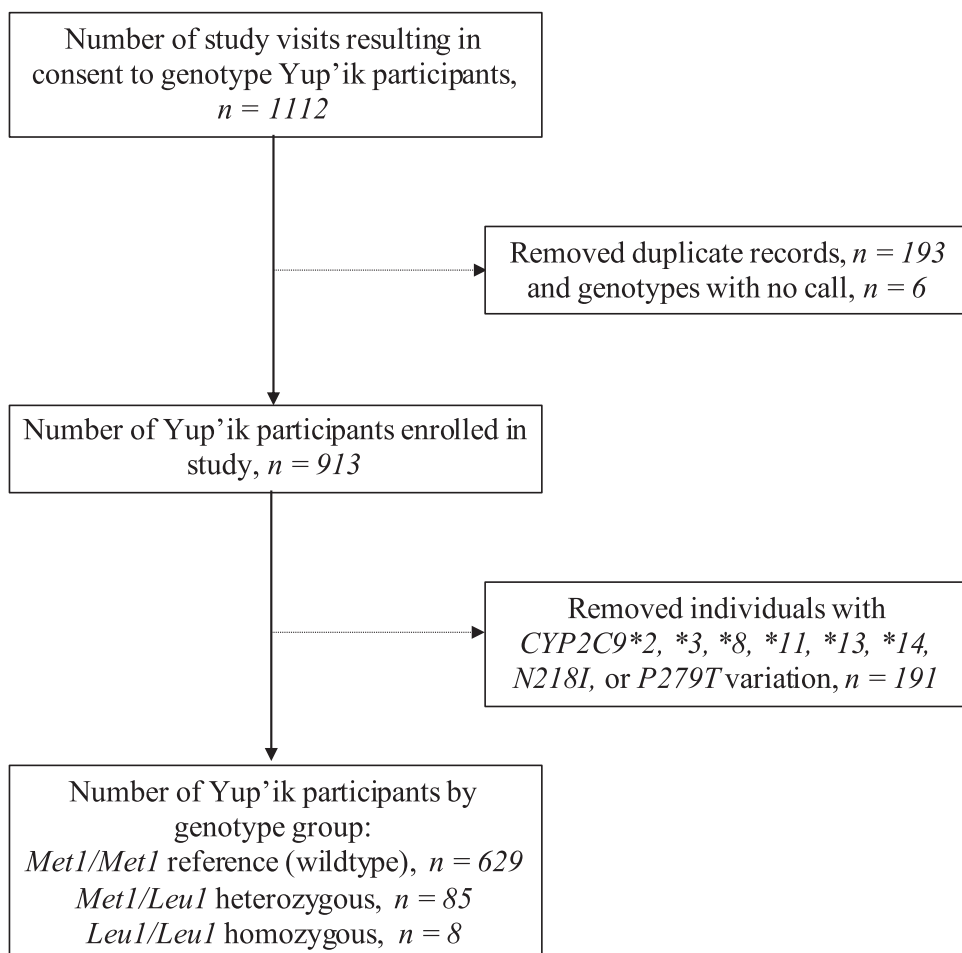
Number of study visits resulting in consent to genotype Yup'ik participants, $n = 1112$

Removed duplicate records, $n = 193$ and genotypes with no call, $n = 6$

Number of Yup'ik participants enrolled in study, $n = 913$

Removed individuals with *CYP2C9\*2, \*3, \*8, \*11, \*13, \*14, N218I,* or *P279T* variation, $n = 191$

Number of Yup'ik participants by genotype group:
*Met1/Met1* reference (wildtype), $n = 629$
*Met1/Leu1* heterozygous, $n = 85$
*Leu1/Leu1* homozygous, $n = 8$